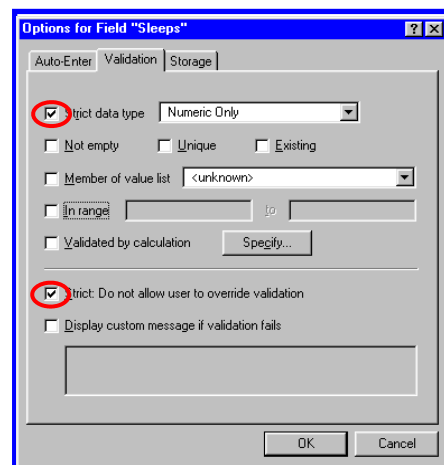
Options for Field "Sleeps"

?  X

Auto-Enter | Validation | Storage

Strict data type  Numeric Only

Not empty   Unique   Existing

Member of value list  <unknown>

In range  to

Validated by calculation  Specify...

Strict: Do not allow user to override validation

Display custom message if validation fails

OK  Cancel